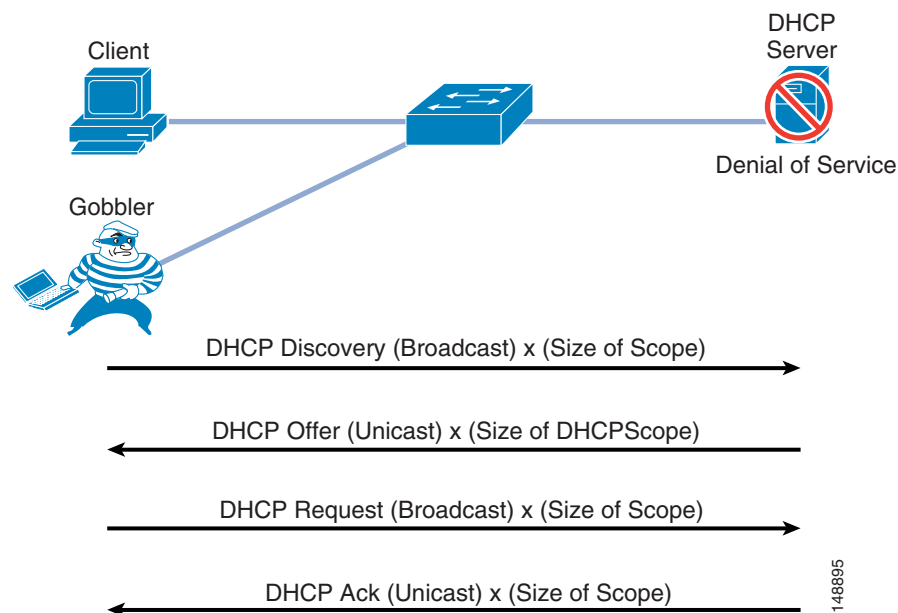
Client

DHCP Server

Denial of Service

Gobbler

DHCP Discovery (Broadcast) x (Size of Scope)

DHCP Offer (Unicast) x (Size of DHCPScope)

DHCP Request (Broadcast) x (Size of Scope)

DHCP Ack (Unicast) x (Size of Scope)

148895